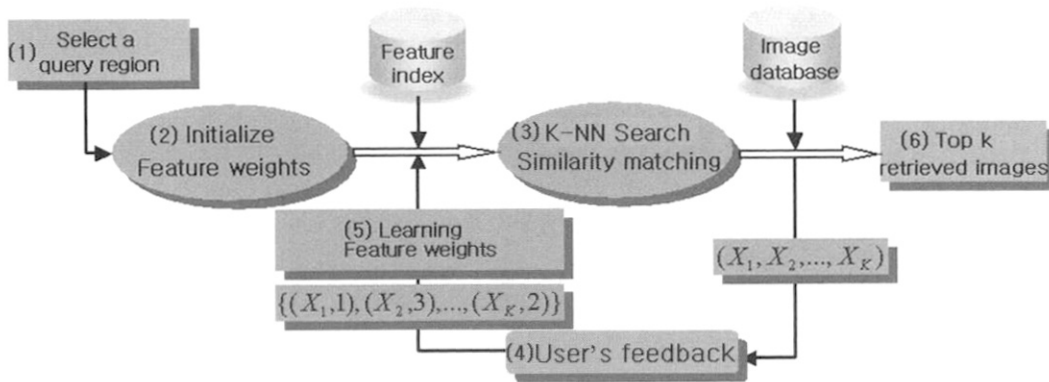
(1) Select a query region

Feature index

Image database

(2) Initialize Feature weights

(3) K-NN Search Similarity matching

(6) Top k retrieved images

(5) Learning Feature weights

$(X_1, X_2, ..., X_K)$

$\{(X_1,1),(X_2,3),...,(X_K,2)\}$

(4)User's feedback